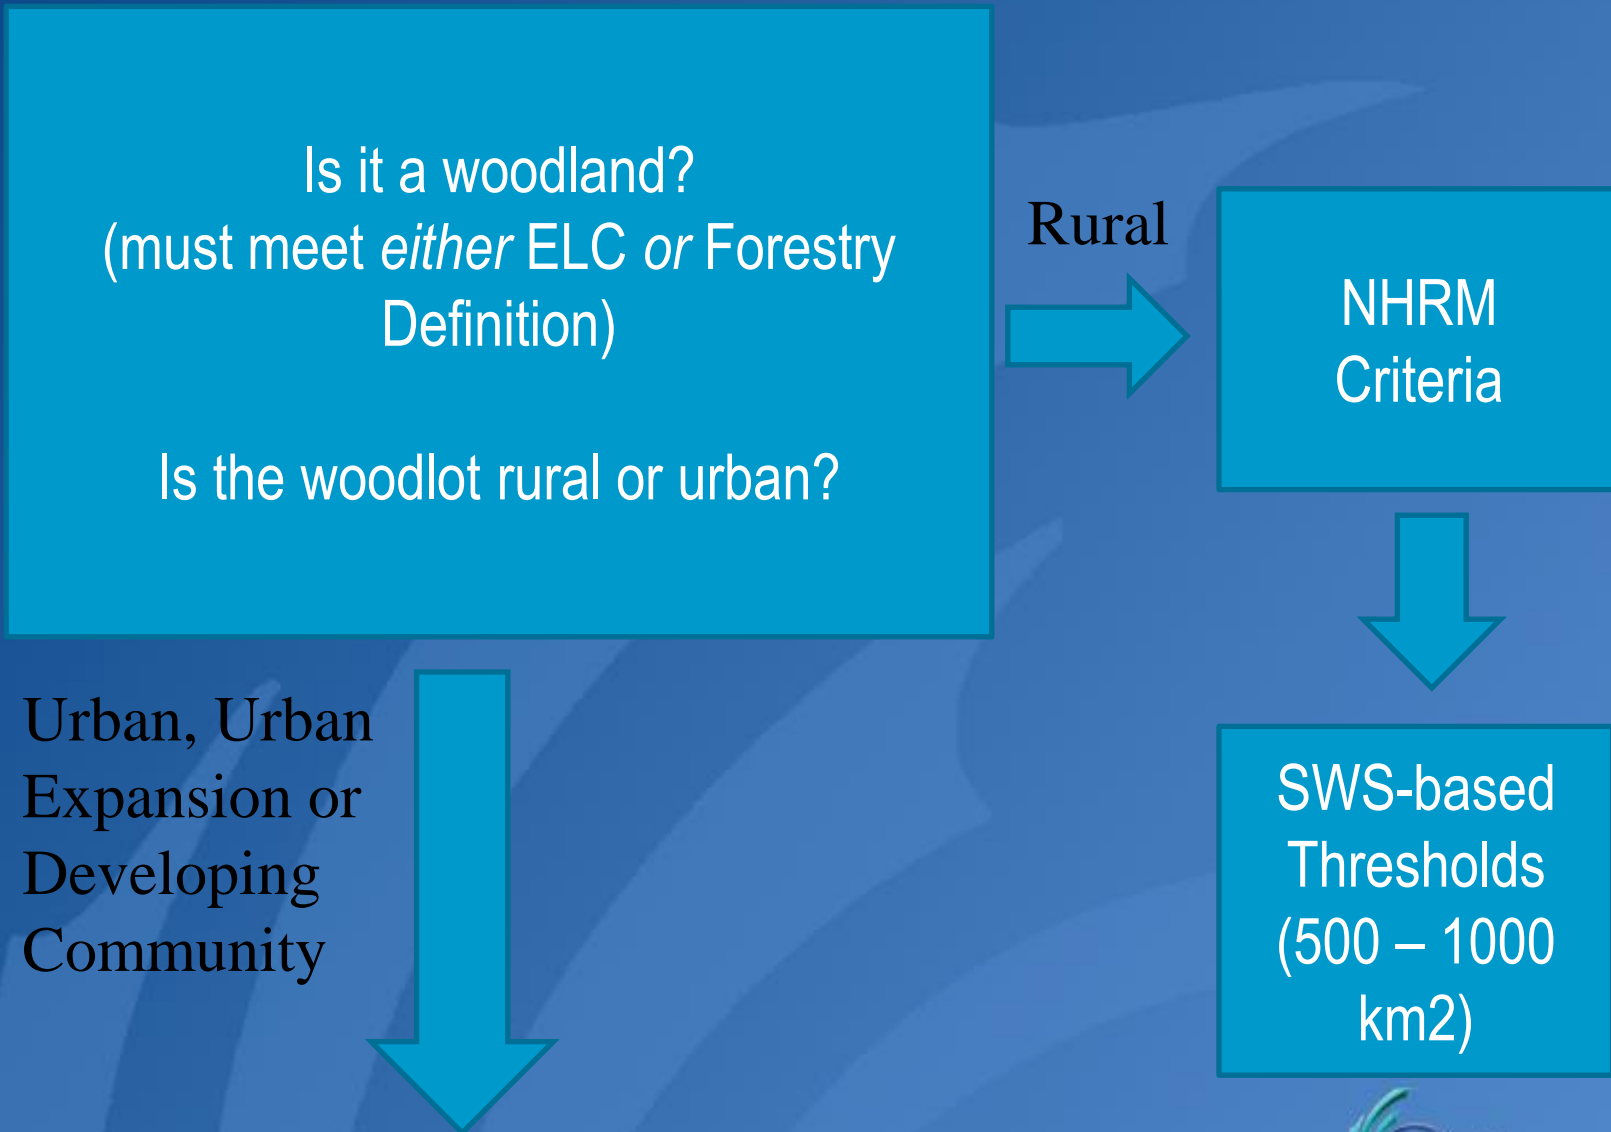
Is it a woodland?
(must meet either ELC or Forestry Definition)

Is the woodlot rural or urban?

Rural

NHRM Criteria

SWS-based Thresholds (500 – 1000 km2)

Urban, Urban Expansion or Developing Community